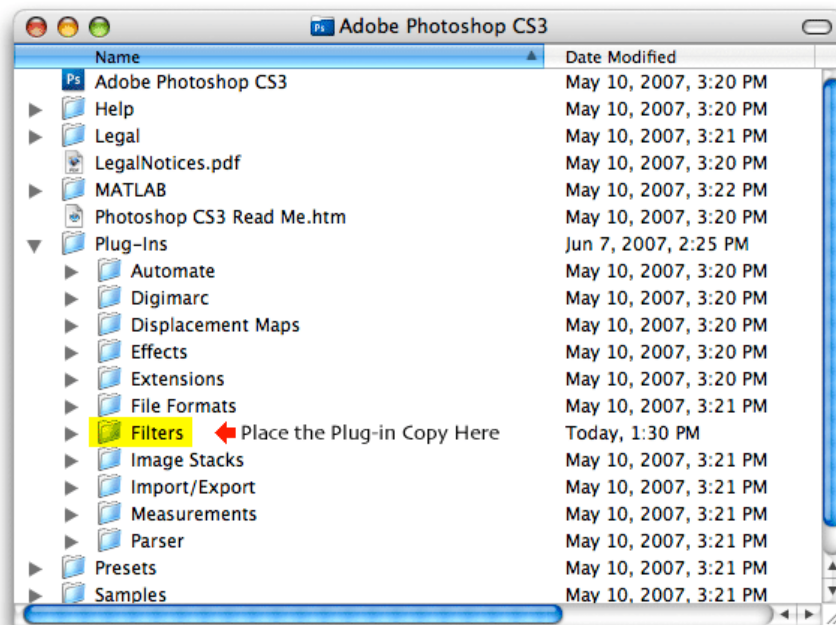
Adobe Photoshop CS3

| Name | Date Modified |
|---|---|
| Adobe Photoshop CS3 | May 10, 2007, 3:20 PM |
| Help | May 10, 2007, 3:20 PM |
| Legal | May 10, 2007, 3:21 PM |
| LegalNotices.pdf | May 10, 2007, 3:20 PM |
| MATLAB | May 10, 2007, 3:22 PM |
| Photoshop CS3 Read Me.htm | May 10, 2007, 3:20 PM |
| Plug-Ins | Jun 7, 2007, 2:25 PM |
| Automate | May 10, 2007, 3:20 PM |
| Digimarc | May 10, 2007, 3:20 PM |
| Displacement Maps | May 10, 2007, 3:20 PM |
| Effects | May 10, 2007, 3:20 PM |
| Extensions | May 10, 2007, 3:20 PM |
| File Formats | May 10, 2007, 3:21 PM |
| Filters ← Place the Plug-in Copy Here | Today, 1:30 PM |
| Image Stacks | May 10, 2007, 3:21 PM |
| Import/Export | May 10, 2007, 3:21 PM |
| Measurements | May 10, 2007, 3:21 PM |
| Parser | May 10, 2007, 3:21 PM |
| Presets | May 10, 2007, 3:21 PM |
| Samples | May 10, 2007, 3:21 PM |